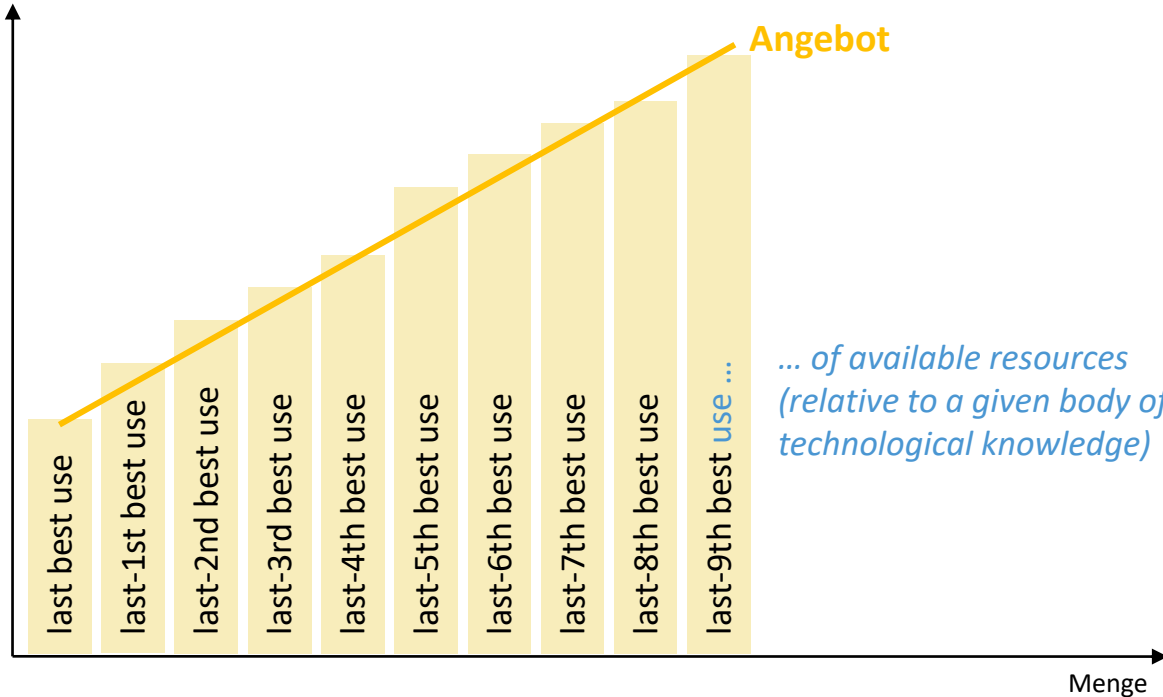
Angebot

last best use

last-1st best use

last-2nd best use

last-3rd best use

last-4th best use

last-5th best use

last-6th best use

last-7th best use

last-8th best use

last-9th best use …

… of available resources (relative to a given body of technological knowledge)

Menge